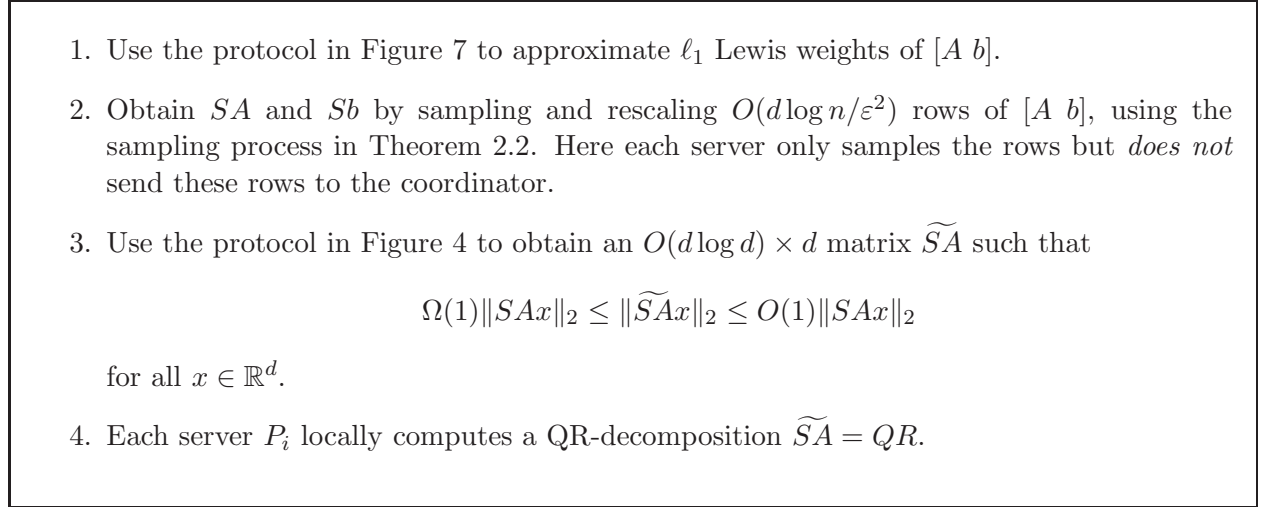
1. Use the protocol in Figure 7 to approximate $\ell_1$ Lewis weights of $[A\ b]$.

2. Obtain $SA$ and $Sb$ by sampling and rescaling $O(d \log n/\varepsilon^2)$ rows of $[A\ b]$, using the sampling process in Theorem 2.2. Here each server only samples the rows but *does not* send these rows to the coordinator.

3. Use the protocol in Figure 4 to obtain an $O(d \log d) \times d$ matrix $\widetilde{SA}$ such that

$$\Omega(1)\|SAx\|_2 \leq \|\widetilde{SA}x\|_2 \leq O(1)\|SAx\|_2$$

for all $x \in \mathbb{R}^d$.

4. Each server $P_i$ locally computes a QR-decomposition $\widetilde{SA} = QR$.